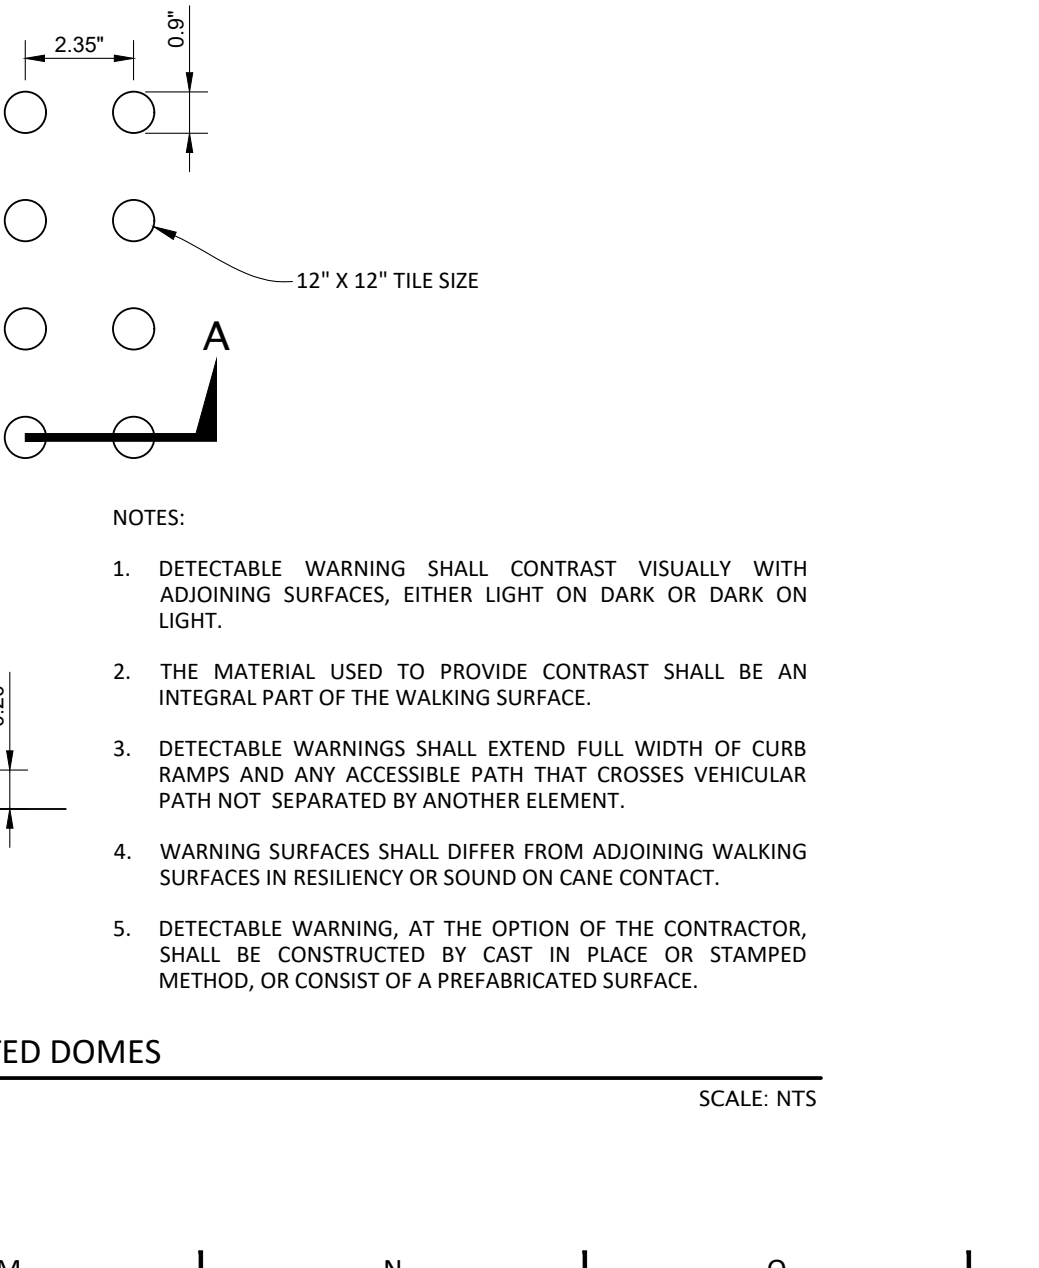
2.35"

0.9"

12" X 12" TILE SIZE

A

NOTES:

1. DETECTABLE WARNING SHALL CONTRAST VISUALLY WITH ADJOINING SURFACES, EITHER LIGHT ON DARK OR DARK ON LIGHT.

2. THE MATERIAL USED TO PROVIDE CONTRAST SHALL BE AN INTEGRAL PART OF THE WALKING SURFACE.

3. DETECTABLE WARNINGS SHALL EXTEND FULL WIDTH OF CURB RAMPS AND ANY ACCESSIBLE PATH THAT CROSSES VEHICULAR PATH NOT SEPARATED BY ANOTHER ELEMENT.

4. WARNING SURFACES SHALL DIFFER FROM ADJOINING WALKING SURFACES IN RESILIENCY OR SOUND ON CANE CONTACT.

5. DETECTABLE WARNING, AT THE OPTION OF THE CONTRACTOR, SHALL BE CONSTRUCTED BY CAST IN PLACE OR STAMPED METHOD, OR CONSIST OF A PREFABRICATED SURFACE.

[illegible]ED DOMES

SCALE: NTS

M N O